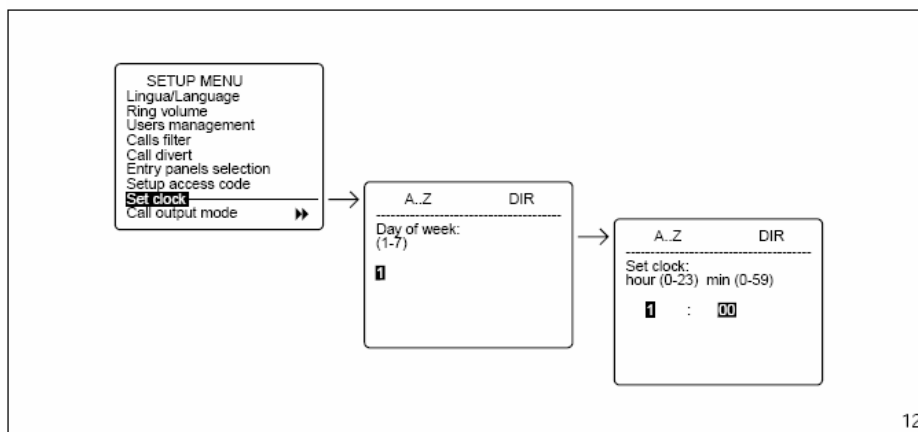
SETUP MENU
Lingua/Language
Ring volume
Users management
Calls filter
Call divert
Entry panels selection
Setup access code
Set clock
Call output mode

A..Z DIR

Day of week:
(1-7)

1

A..Z DIR

Set clock:
hour (0-23) min (0-59)

1 : 00

12